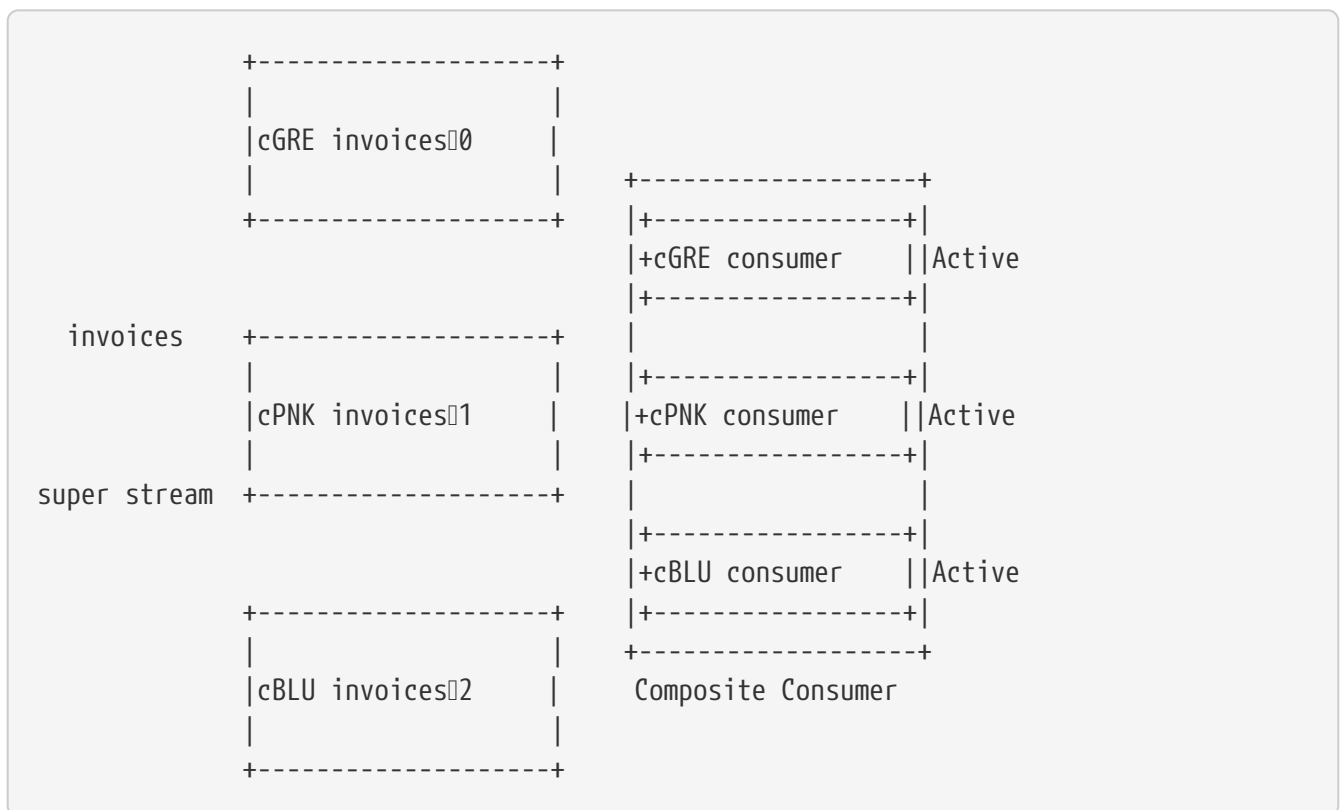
+-------------------+
|                   |
|cGRE invoices0    |
|                   |      +-------------------+
+-------------------+      |+-----------------+|
                           |+cGRE consumer    ||Active
                           |+-----------------+|
  invoices    +-------------------+      |                   |
|                   |      |+-----------------+|
|cPNK invoices1    |      |+cPNK consumer    ||Active
|                   |      |+-----------------+|
super stream  +-------------------+      |                   |
                           |+-----------------+|
                           |+cBLU consumer    ||Active
+-------------------+      |+-----------------+|
|                   |      +-------------------+
|cBLU invoices2    |       Composite Consumer
|                   |
+-------------------+